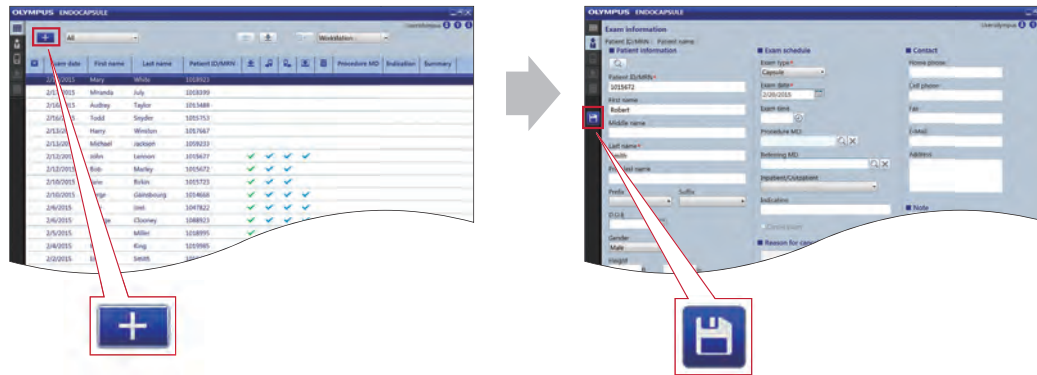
OLYMPUS ENDOCAPSULE

All

Worklist

| Exam date | First name | Last name | Patient ID/MRN | | | | | | Procedure MD | Indication | Summary |
|---|---|---|---|---|---|---|---|---|---|---|---|
| 2/1?/2015 | Mary | White | 1018923 | | | | | | | | |
| 2/17/2015 | Miranda | July | 1018399 | | | | | | | | |
| 2/16/2015 | Audrey | Taylor | 1013488 | | | | | | | | |
| 2/16/2015 | Todd | Snyder | 1015753 | | | | | | | | |
| 2/13/2015 | Harry | Winston | 1017667 | | | | | | | | |
| 2/13/2015 | Michael | Jackson | 1019233 | | | | | | | | |
| 2/12/2015 | John | Lennon | 1015677 | ✓ | ✓ | ✓ | ✓ | | | | |
| 2/12/2015 | Bob | Marley | 1015672 | ✓ | ✓ | ✓ | | | | | |
| 2/10/2015 | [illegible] | Bolin | 1015723 | ✓ | ✓ | ✓ | | | | | |
| 2/10/2015 | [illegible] | Glansbourg | 1014668 | ✓ | ✓ | ✓ | ✓ | | | | |
| 2/6/2015 | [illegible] | Lint | 1047822 | ✓ | ✓ | ✓ | ✓ | | | | |
| 2/6/2015 | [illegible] | Clooney | 1068923 | ✓ | ✓ | ✓ | ✓ | | | | |
| 2/5/2015 | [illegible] | Miller | 1018995 | ✓ | | | | | | | |
| 2/4/2015 | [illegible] | King | 1019985 | | | | | | | | |
| 2/2/2015 | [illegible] | Smith | | | | | | | | | |

OLYMPUS ENDOCAPSULE

Exam information

Patient information
Patient ID/MRN*
1015672
First name
Robert
Middle name
Last name*
Smith
Preferred name
Prefix
Suffix
D.O.B.
Gender
Male
Height

Exam schedule
Exam type*
Capsule
Exam date*
2/26/2015
Exam time
Procedure MD
Referring MD
Inpatient/Outpatient
Indication
Reason for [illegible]

Contact
Home phone
Cell phone
Fax
E-Mail
Address
Note